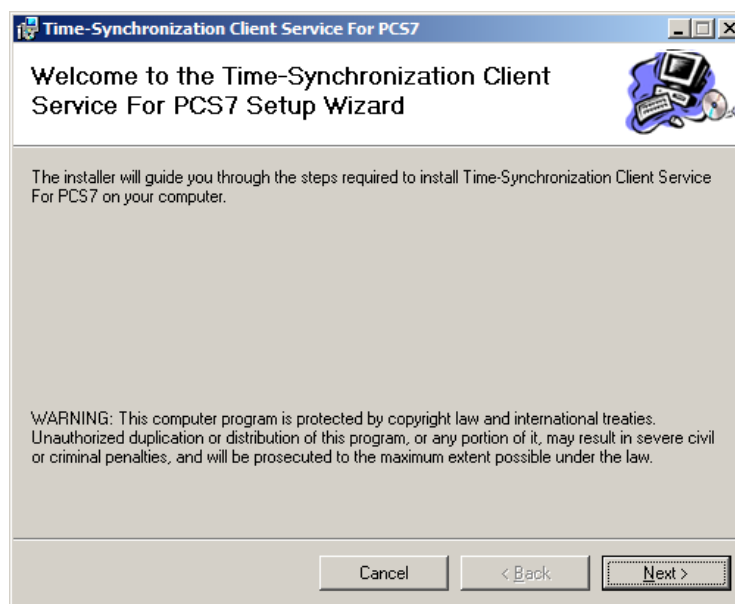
Time-Synchronization Client Service For PCS7

Welcome to the Time-Synchronization Client Service For PCS7 Setup Wizard

The installer will guide you through the steps required to install Time-Synchronization Client Service For PCS7 on your computer.

WARNING: This computer program is protected by copyright law and international treaties. Unauthorized duplication or distribution of this program, or any portion of it, may result in severe civil or criminal penalties, and will be prosecuted to the maximum extent possible under the law.

Cancel

< Back

Next >